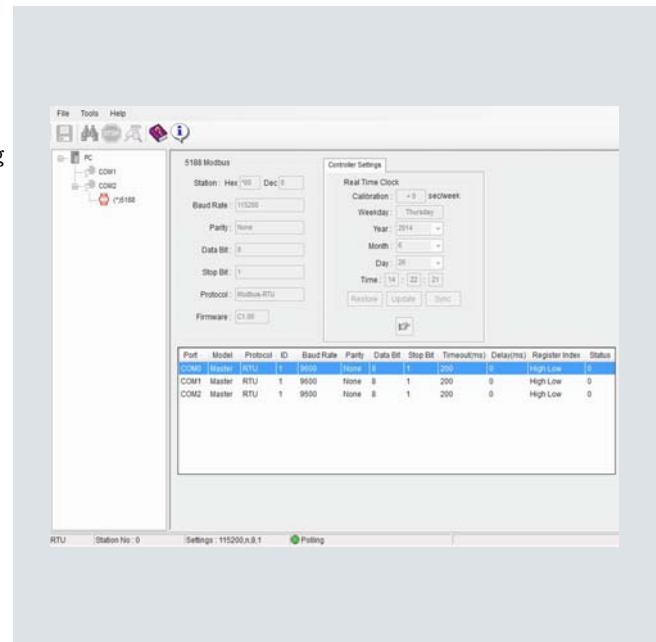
File Tools Help

PC
COM1
COM2
(*)5188

5188 Modbus

Station : Hex *00 Dec 0

Baud Rate : 115200

Parity : None

Data Bit : 8

Stop Bit : 1

Protocol : Modbus-RTU

Firmware : C1.00

Controller Settings

Real Time Clock

Calibration : +0 sec/week

Weekday : Thursday

Year : 2014

Month : 6

Day : 26

Time : 14 : 22 : 21

Restore Update Sync

| Port | Model | Protocol | ID | Baud Rate | Parity | Data Bit | Stop Bit | Timeout(ms) | Delay(ms) | Register Index | Status |
|---|---|---|---|---|---|---|---|---|---|---|---|
| COM0 | Master | RTU | 1 | 9600 | None | 8 | 1 | 200 | 0 | High Low | 0 |
| COM1 | Master | RTU | 1 | 9600 | None | 8 | 1 | 200 | 0 | High Low | 0 |
| COM2 | Master | RTU | 1 | 9600 | None | 8 | 1 | 200 | 0 | High Low | 0 |

RTU Station No : 0 Settings : 115200,n,8,1 Polling